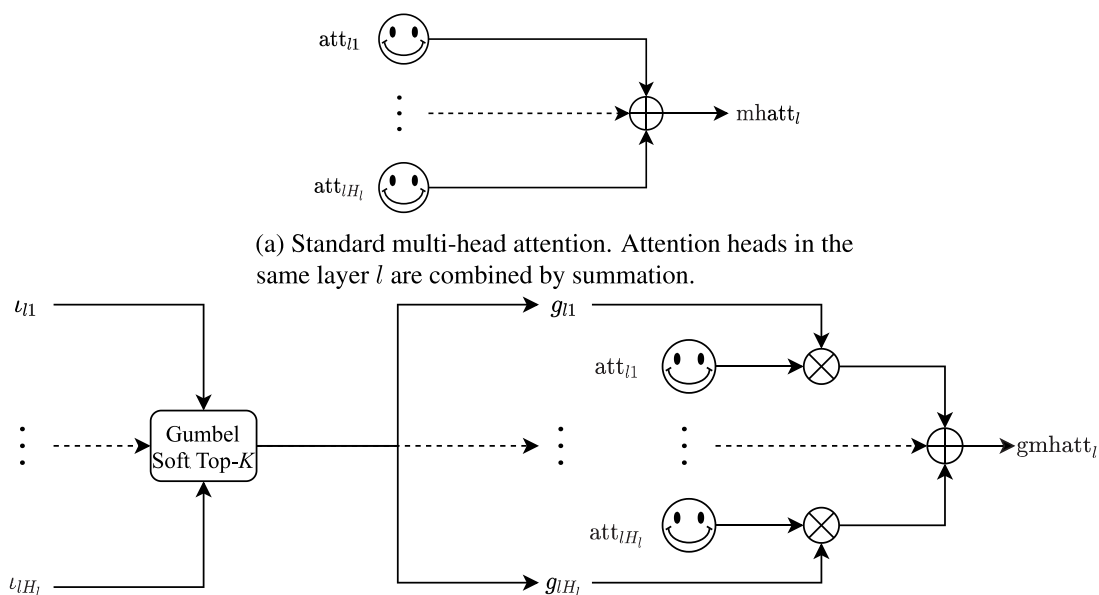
$\mathrm{att}_{l1}$

$\vdots$

$\mathrm{mhatt}_l$

$\mathrm{att}_{lH_l}$

(a) Standard multi-head attention. Attention heads in the same layer $l$ are combined by summation.

$\iota_{l1}$

$\vdots$

$\iota_{lH_l}$

Gumbel Soft Top-$K$

$g_{l1}$

$\vdots$

$g_{lH_l}$

$\mathrm{att}_{l1}$

$\vdots$

$\mathrm{att}_{lH_l}$

$\mathrm{gmhatt}_l$